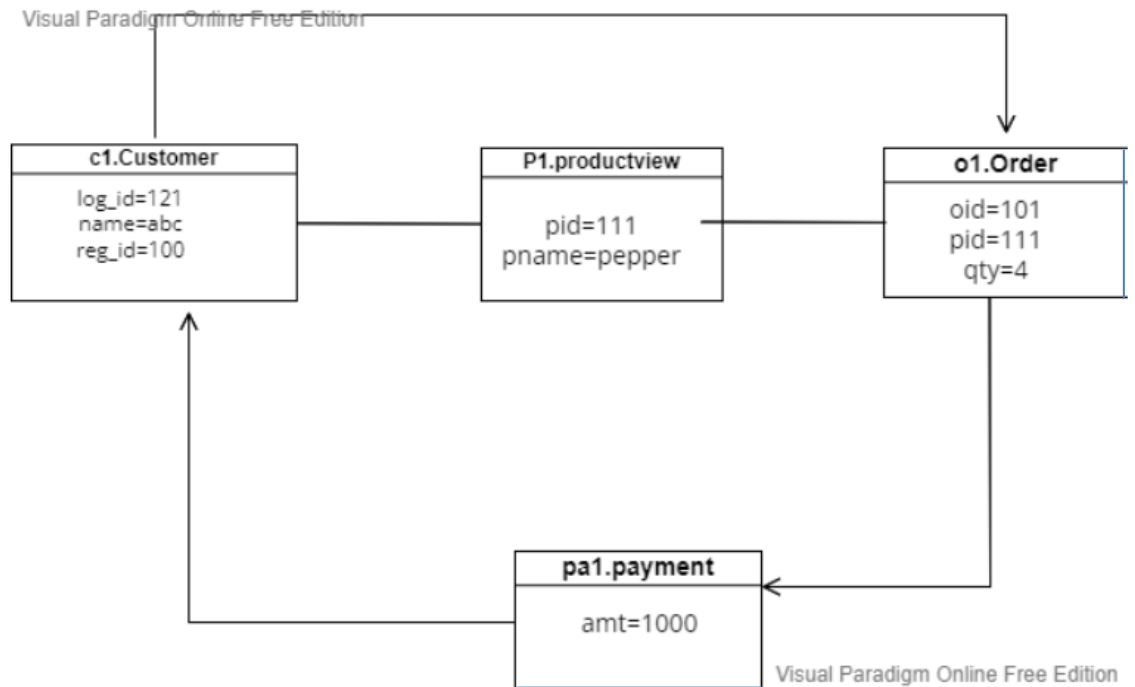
Visual Paradigm Online Free Edition

c1.Customer
log_id=121
name=abc
reg_id=100

P1.productview
pid=111
pname=pepper

o1.Order
oid=101
pid=111
qty=4

pa1.payment
amt=1000

Visual Paradigm Online Free Edition